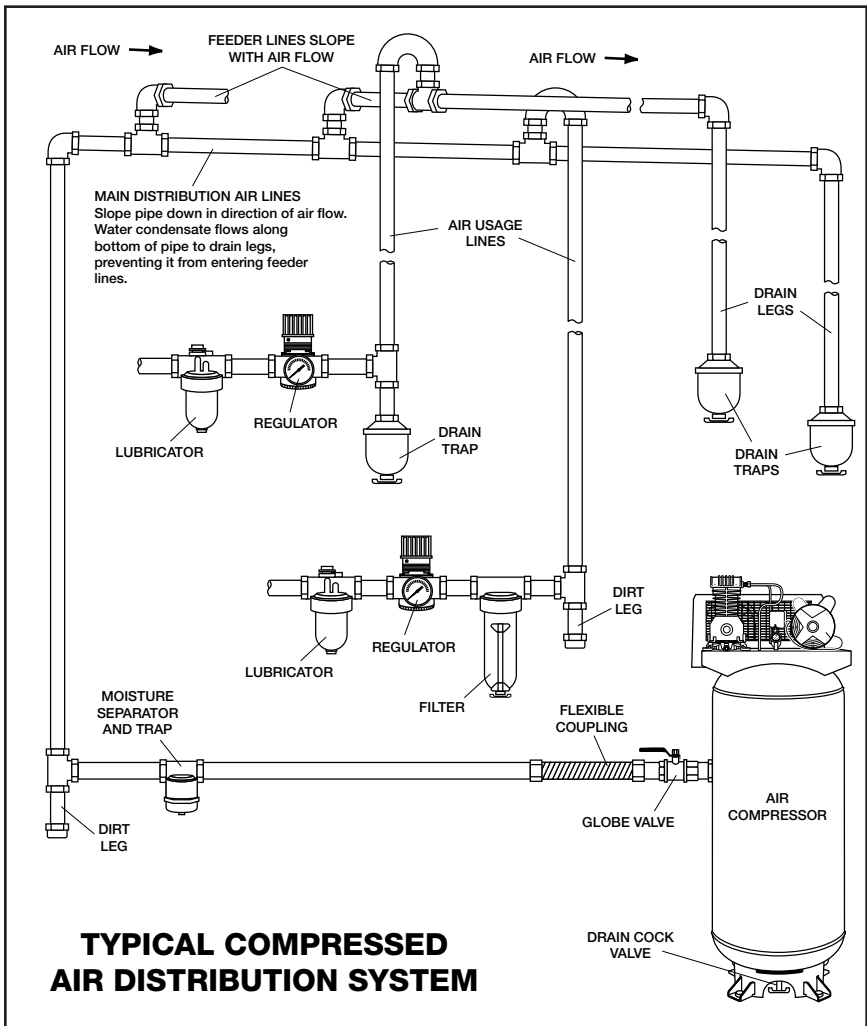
AIR FLOW

FEEDER LINES SLOPE WITH AIR FLOW

AIR FLOW

MAIN DISTRIBUTION AIR LINES
Slope pipe down in direction of air flow. Water condensate flows along bottom of pipe to drain legs, preventing it from entering feeder lines.

AIR USAGE LINES

DRAIN LEGS

REGULATOR

LUBRICATOR

DRAIN TRAP

DRAIN TRAPS

DIRT LEG

REGULATOR

LUBRICATOR

FILTER

MOISTURE SEPARATOR AND TRAP

FLEXIBLE COUPLING

AIR COMPRESSOR

GLOBE VALVE

DIRT LEG

TYPICAL COMPRESSED AIR DISTRIBUTION SYSTEM

DRAIN COCK VALVE